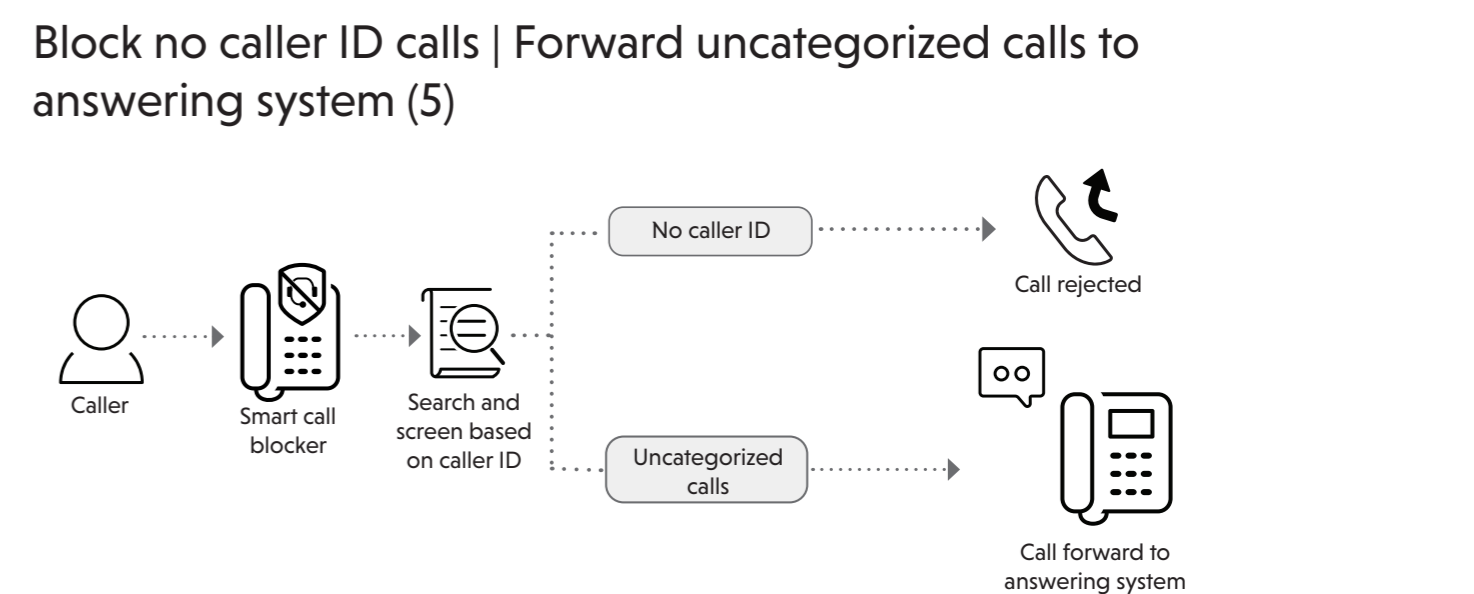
Block no caller ID calls | Forward uncategorized calls to answering system (5)

Caller

Smart call blocker

Search and screen based on caller ID

No caller ID

Call rejected

Uncategorized calls

Call forward to answering system